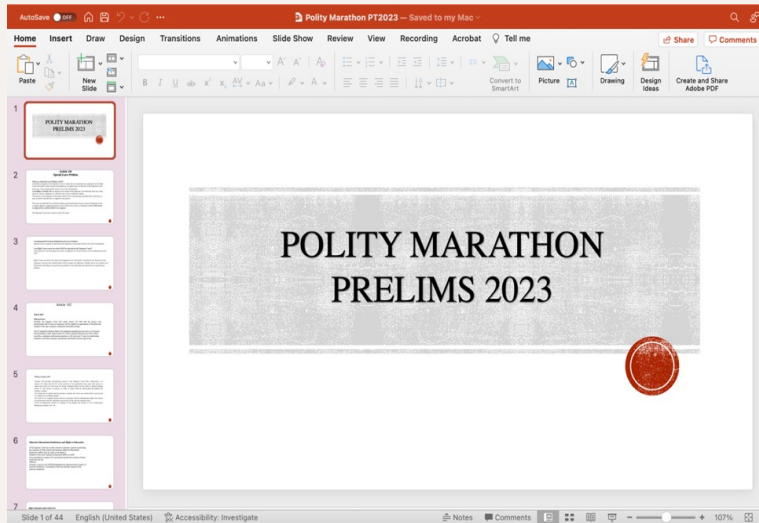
AutoSave OFF

Polity Marathon PT2023 — Saved to my Mac

Tell me

Home Insert Draw Design Transitions Animations Slide Show Review View Recording Acrobat

Share Comments

Paste

New Slide

Convert to SmartArt

Picture

Drawing

Design Ideas

Create and Share Adobe PDF

1

POLITY MARATHON PRELIMS 2023

2

3

4

5

6

7

POLITY MARATHON PRELIMS 2023

Slide 1 of 44 English (United States) Accessibility: Investigate

Notes Comments 107%